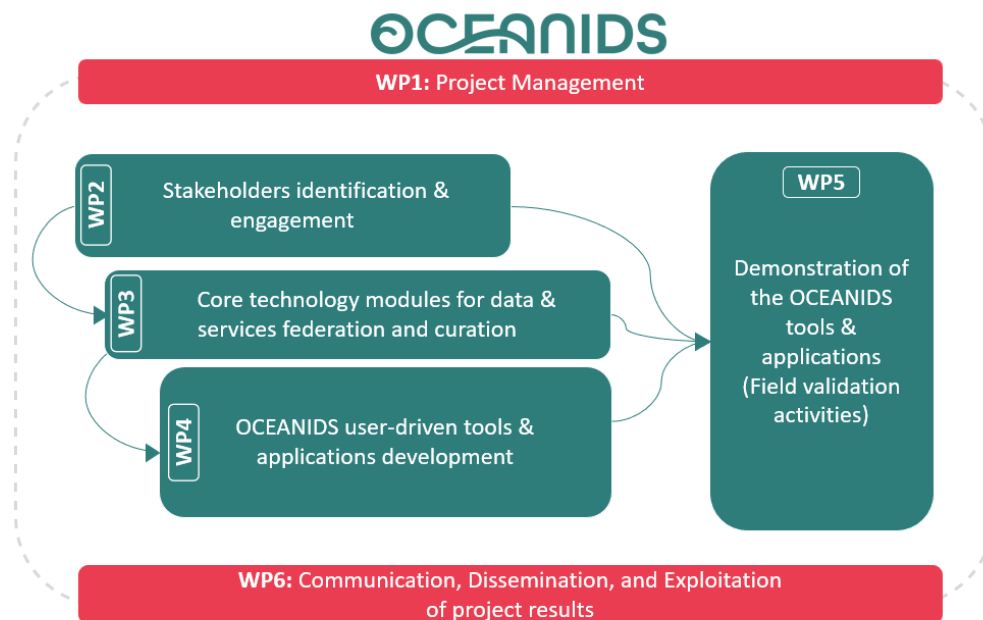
OCEANIDS

WP1: Project Management

WP2 Stakeholders identification & engagement

WP3 Core technology modules for data & services federation and curation

WP4 OCEANIDS user-driven tools & applications development

WP5

Demonstration of the OCEANIDS tools & applications (Field validation activities)

WP6: Communication, Dissemination, and Exploitation of project results